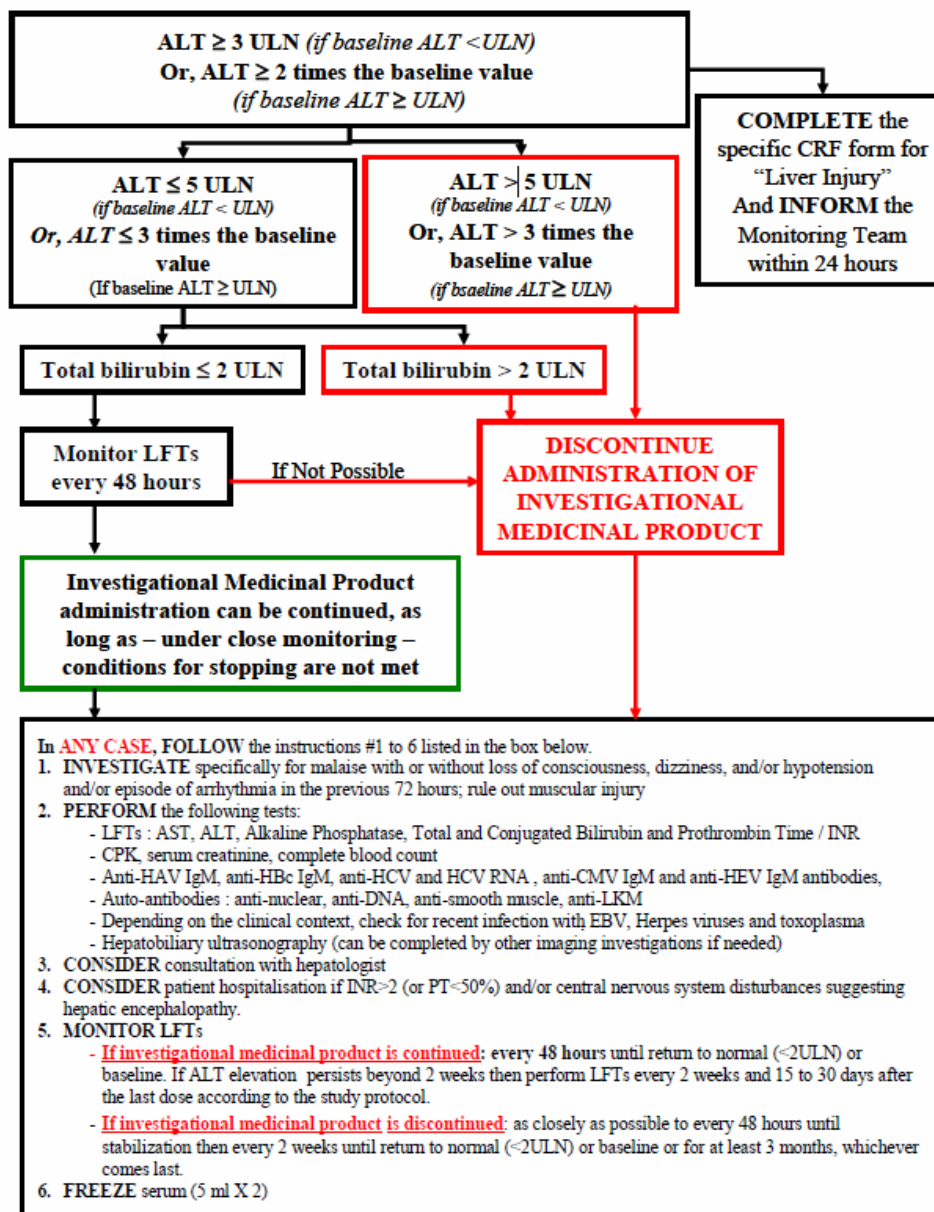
ALT ≥ 3 ULN *(if baseline ALT <ULN)*
Or, ALT ≥ 2 times the baseline value
*(if baseline ALT ≥ ULN)*

COMPLETE the specific CRF form for "Liver Injury" And INFORM the Monitoring Team within 24 hours

ALT ≤ 5 ULN
*(if baseline ALT < ULN)*
*Or, ALT* ≤ 3 times the baseline value
(If baseline ALT ≥ ULN)

ALT > 5 ULN
*(if baseline ALT < ULN)*
Or, ALT > 3 times the baseline value
*(if bsaeline ALT ≥ ULN)*

Total bilirubin ≤ 2 ULN

Total bilirubin > 2 ULN

Monitor LFTs every 48 hours

If Not Possible

DISCONTINUE ADMINISTRATION OF INVESTIGATIONAL MEDICINAL PRODUCT

Investigational Medicinal Product administration can be continued, as long as – under close monitoring – conditions for stopping are not met

In ANY CASE, FOLLOW the instructions #1 to 6 listed in the box below.
1. INVESTIGATE specifically for malaise with or without loss of consciousness, dizziness, and/or hypotension and/or episode of arrhythmia in the previous 72 hours; rule out muscular injury
2. PERFORM the following tests:
- LFTs : AST, ALT, Alkaline Phosphatase, Total and Conjugated Bilirubin and Prothrombin Time / INR
- CPK, serum creatinine, complete blood count
- Anti-HAV IgM, anti-HBc IgM, anti-HCV and HCV RNA , anti-CMV IgM and anti-HEV IgM antibodies,
- Auto-antibodies : anti-nuclear, anti-DNA, anti-smooth muscle, anti-LKM
- Depending on the clinical context, check for recent infection with EBV, Herpes viruses and toxoplasma
- Hepatobiliary ultrasonography (can be completed by other imaging investigations if needed)
3. CONSIDER consultation with hepatologist
4. CONSIDER patient hospitalisation if INR>2 (or PT<50%) and/or central nervous system disturbances suggesting hepatic encephalopathy.
5. MONITOR LFTs
- If investigational medicinal product is continued: every 48 hours until return to normal (<2ULN) or baseline. If ALT elevation persists beyond 2 weeks then perform LFTs every 2 weeks and 15 to 30 days after the last dose according to the study protocol.
- If investigational medicinal product is discontinued: as closely as possible to every 48 hours until stabilization then every 2 weeks until return to normal (<2ULN) or baseline or for at least 3 months, whichever comes last.
6. FREEZE serum (5 ml X 2)